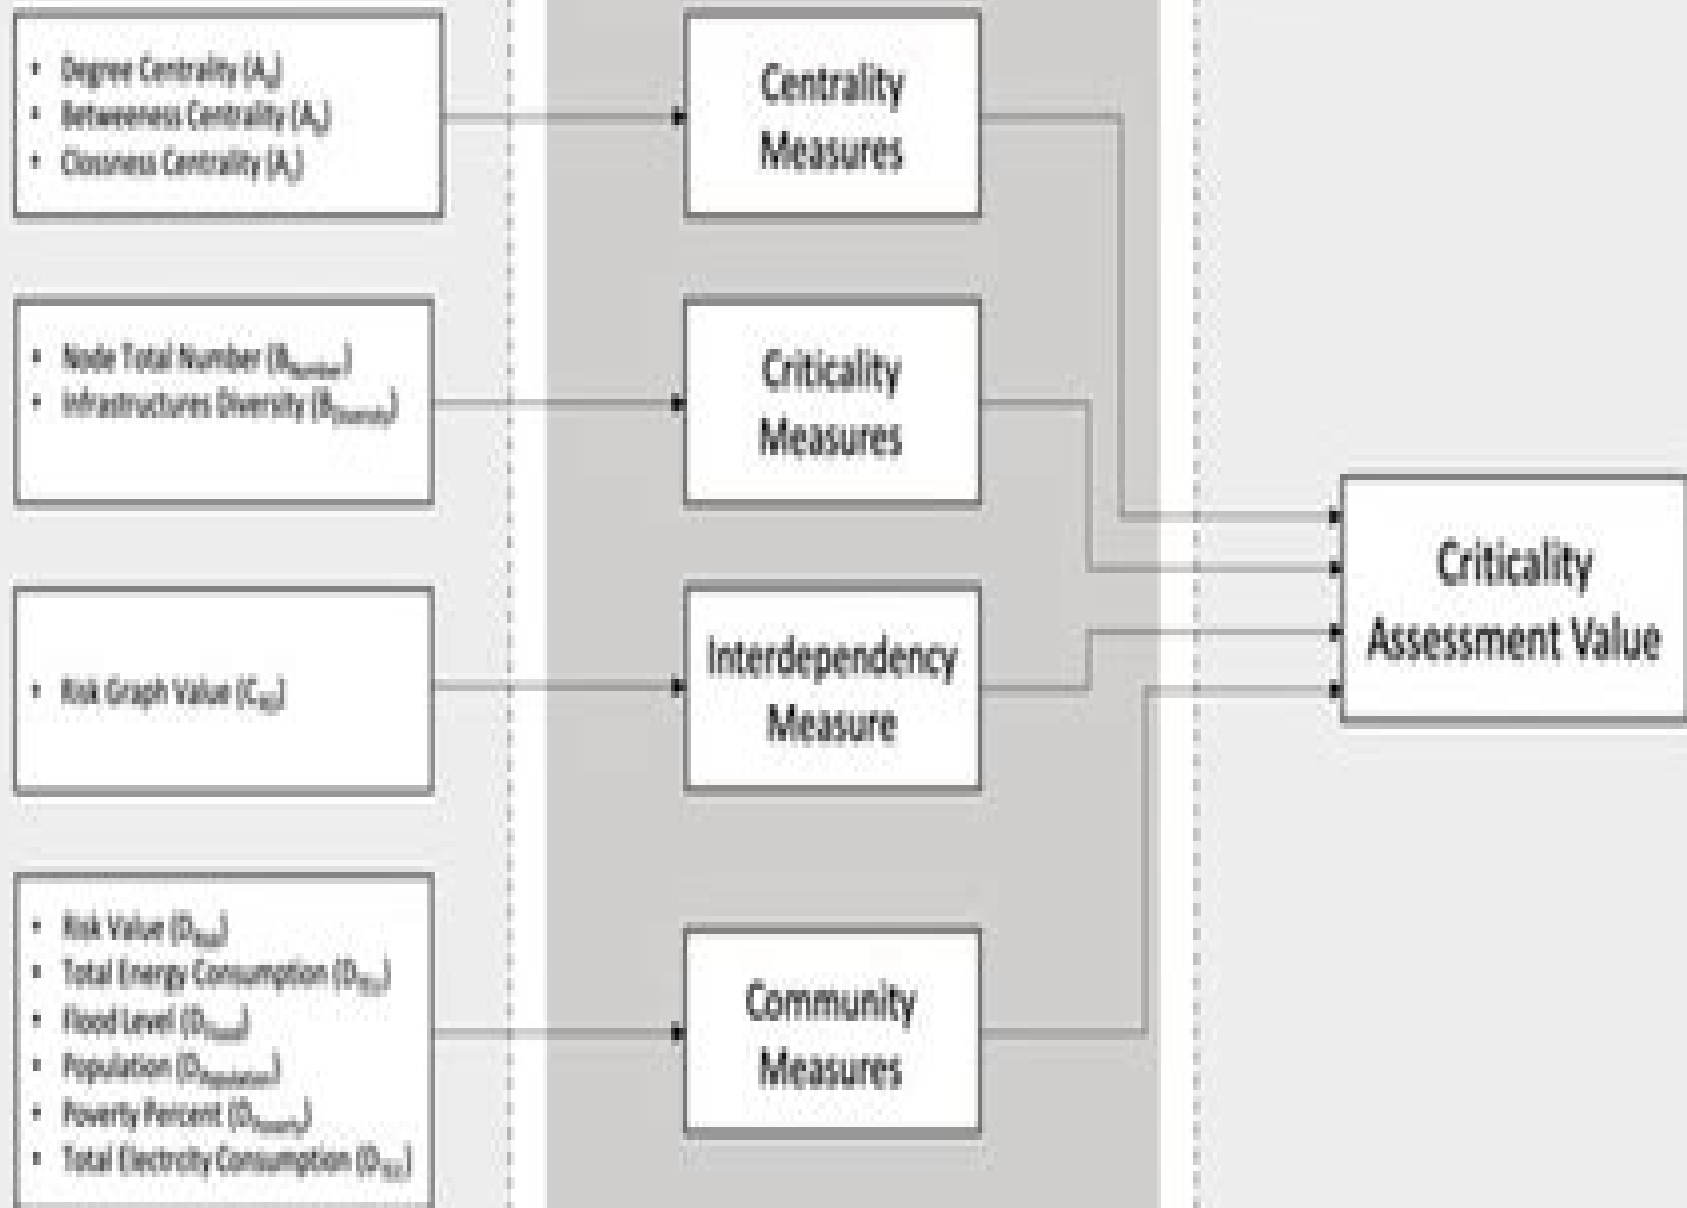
- Degree Centrality ($A_1$)
- Betweeness Centrality ($A_2$)
- Clossness Centrality ($A_3$)

Centrality Measures

- Node Total Number ($B_{Number}$)
- Infrastructures Diversity ($B_{Diversity}$)

Criticality Measures

- Risk Graph Value ($C_{RG}$)

Interdependency Measure

- Risk Value ($D_{Risk}$)
- Total Energy Consumption ($D_{TEC}$)
- Flood Level ($D_{Flood}$)
- Population ($D_{Population}$)
- Poverty Percent ($D_{Poverty}$)
- Total Electricity Consumption ($D_{TEC}$)

Community Measures

Criticality Assessment Value